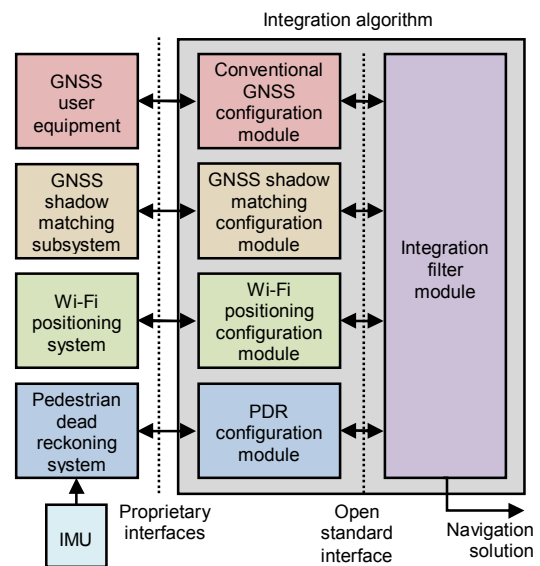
Integration algorithm

GNSS user equipment

Conventional GNSS configuration module

GNSS shadow matching subsystem

GNSS shadow matching configuration module

Wi-Fi positioning system

Wi-Fi positioning configuration module

Integration filter module

Pedestrian dead reckoning system

PDR configuration module

IMU

Proprietary interfaces

Open standard interface

Navigation solution